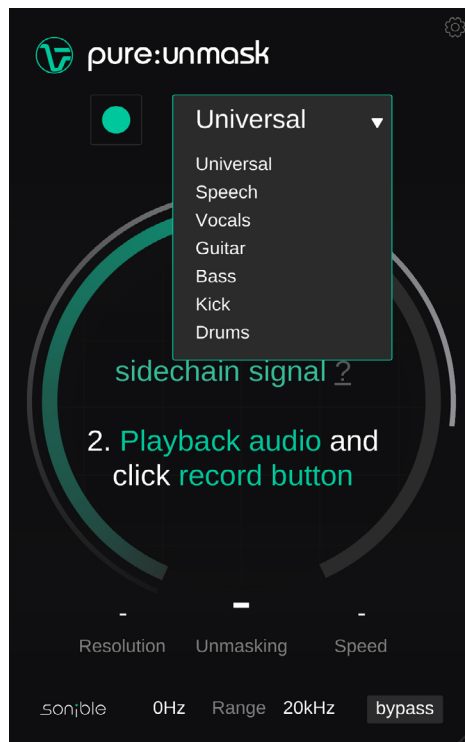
pure:unmask

Universal

Universal
Speech
Vocals
Guitar
Bass
Kick
Drums

sidechain signal ?

2. Playback audio and click record button

-
Resolution

-
Unmasking

-
Speed

sonible

0Hz Range 20kHz

bypass